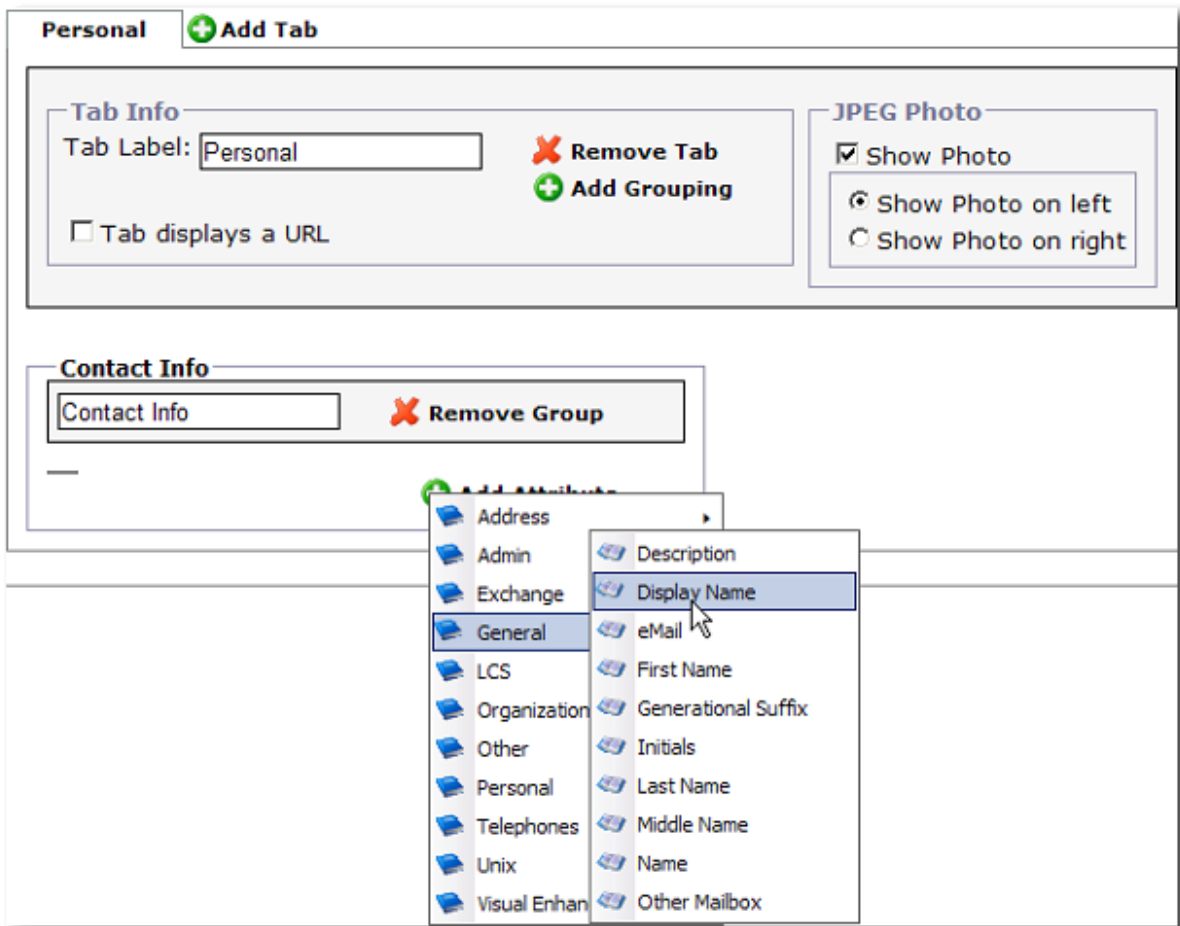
Personal
Add Tab

Tab Info
Tab Label: Personal
Remove Tab
Add Grouping
Tab displays a URL

JPEG Photo
Show Photo
Show Photo on left
Show Photo on right

Contact Info
Contact Info
Remove Group
—
Add Attribute

Address
Admin
Exchange
General
LCS
Organization
Other
Personal
Telephones
Unix
Visual Enhan

Description
Display Name
eMail
First Name
Generational Suffix
Initials
Last Name
Middle Name
Name
Other Mailbox